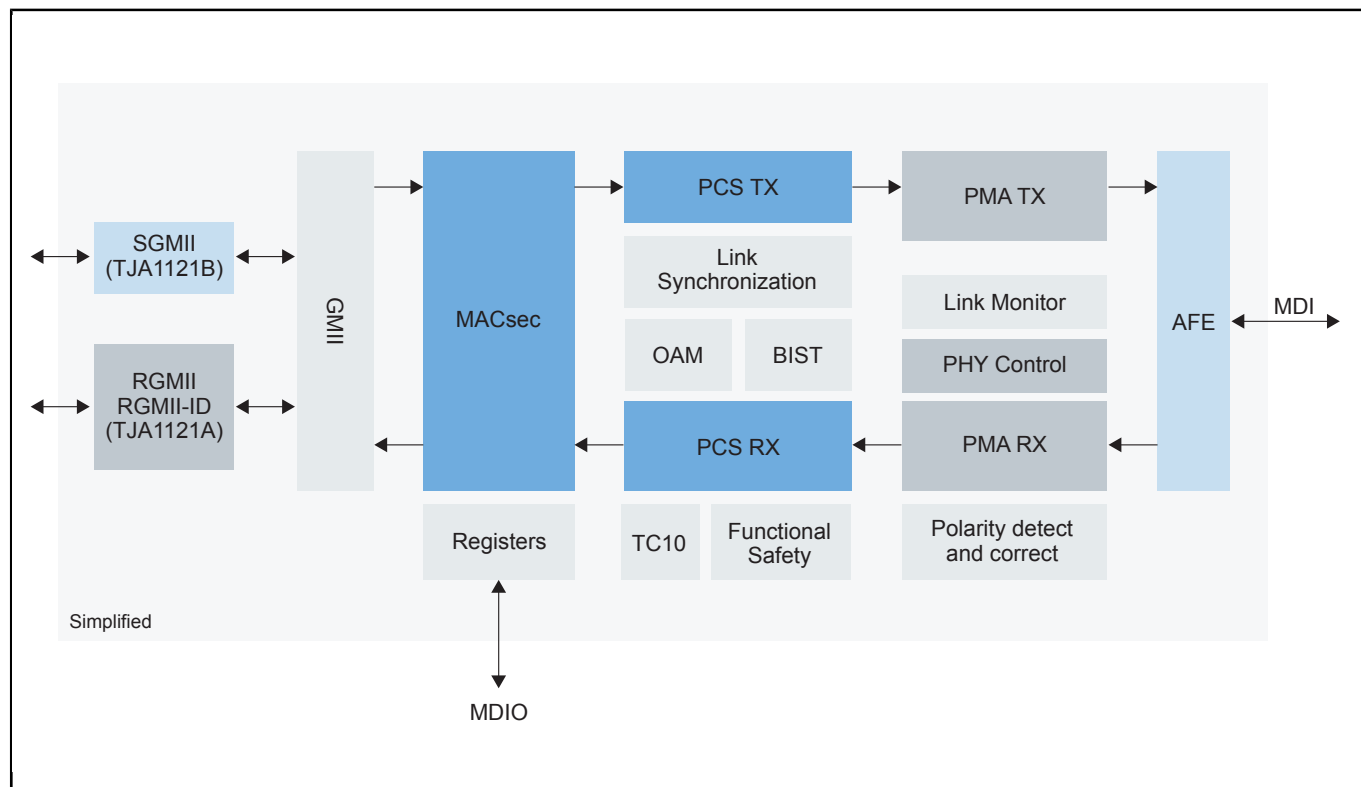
SGMII
(TJA1121B)

RGMII
RGMII-ID
(TJA1121A)

GMII

MACsec

PCS TX

Link
Synchronization

OAM

BIST

PCS RX

PMA TX

Link Monitor

PHY Control

PMA RX

AFE

MDI

Registers

TC10

Functional
Safety

Polarity detect
and correct

Simplified

MDIO